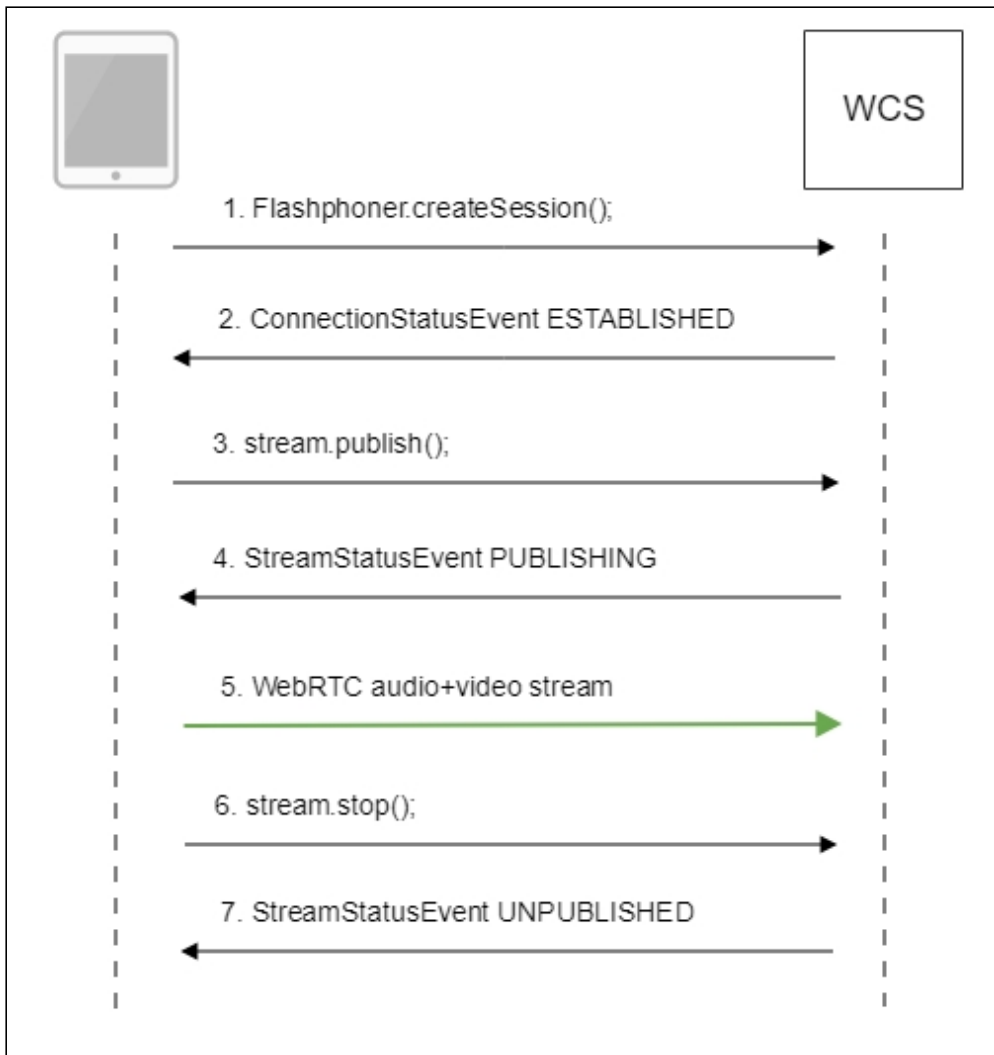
WCS

1. Flashphoner.createSession();

2. ConnectionStatusEvent ESTABLISHED

3. stream.publish();

4. StreamStatusEvent PUBLISHING

5. WebRTC audio+video stream

6. stream.stop();

7. StreamStatusEvent UNPUBLISHED